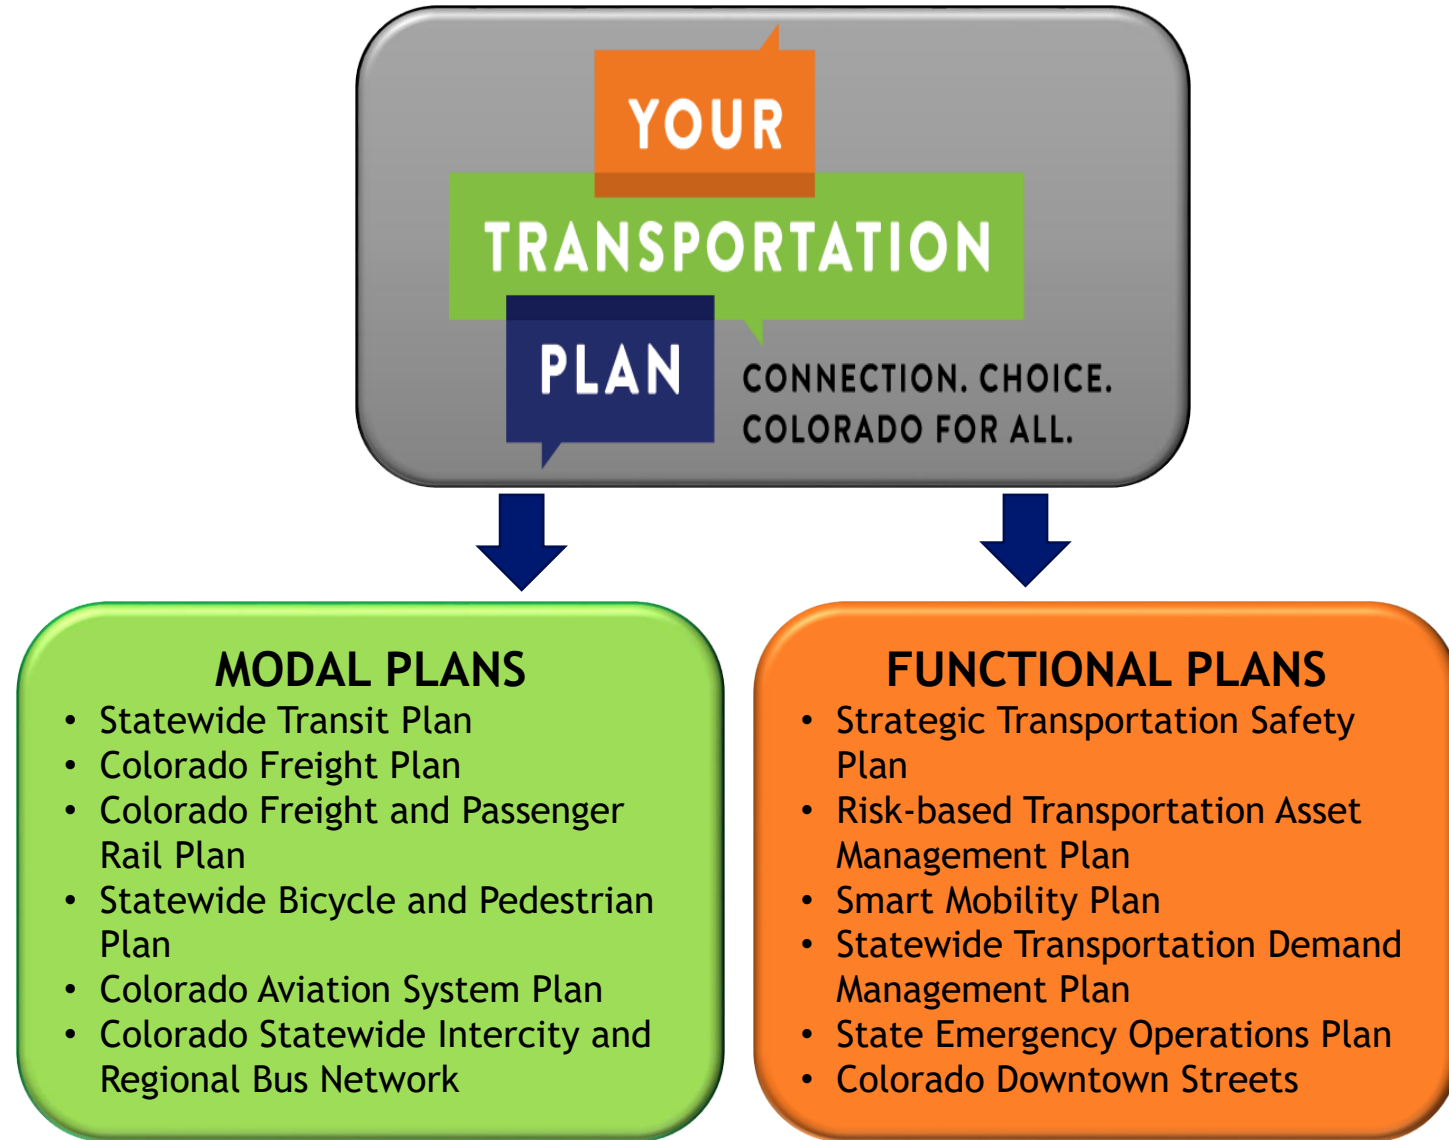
YOUR
TRANSPORTATION
PLAN
CONNECTION. CHOICE.
COLORADO FOR ALL.

MODAL PLANS
• Statewide Transit Plan
• Colorado Freight Plan
• Colorado Freight and Passenger Rail Plan
• Statewide Bicycle and Pedestrian Plan
• Colorado Aviation System Plan
• Colorado Statewide Intercity and Regional Bus Network

FUNCTIONAL PLANS
• Strategic Transportation Safety Plan
• Risk-based Transportation Asset Management Plan
• Smart Mobility Plan
• Statewide Transportation Demand Management Plan
• State Emergency Operations Plan
• Colorado Downtown Streets